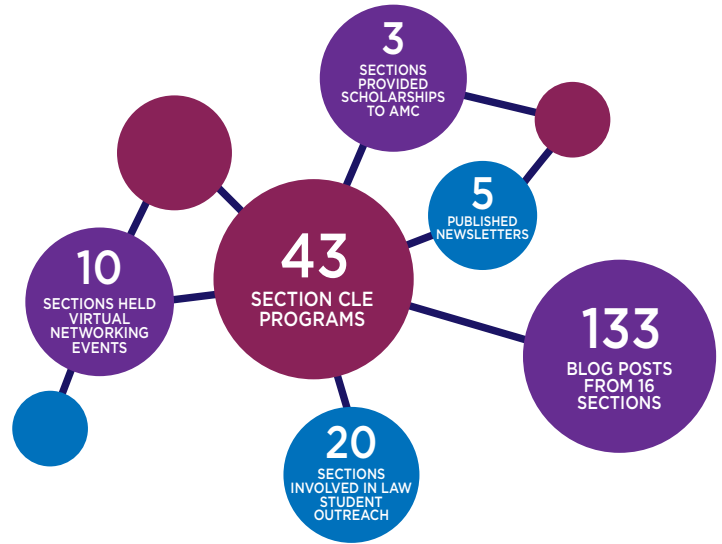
3
SECTIONS PROVIDED SCHOLARSHIPS TO AMC

5
PUBLISHED NEWSLETTERS

10
SECTIONS HELD VIRTUAL NETWORKING EVENTS

43
SECTION CLE PROGRAMS

133
BLOG POSTS FROM 16 SECTIONS

20
SECTIONS INVOLVED IN LAW STUDENT OUTREACH